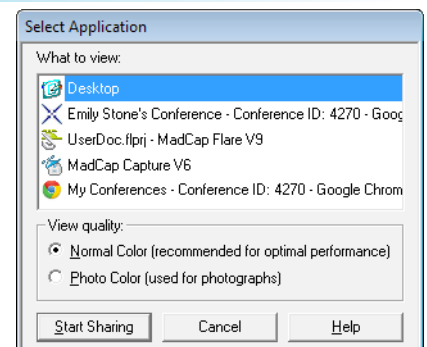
Select Application

What to view:

Desktop

Emily Stone's Conference - Conference ID: 4270 - Goog

UserDoc.flprj - MadCap Flare V9

MadCap Capture V6

My Conferences - Conference ID: 4270 - Google Chrom

View quality:

Normal Color (recommended for optimal performance)

Photo Color (used for photographs)

Start Sharing

Cancel

Help